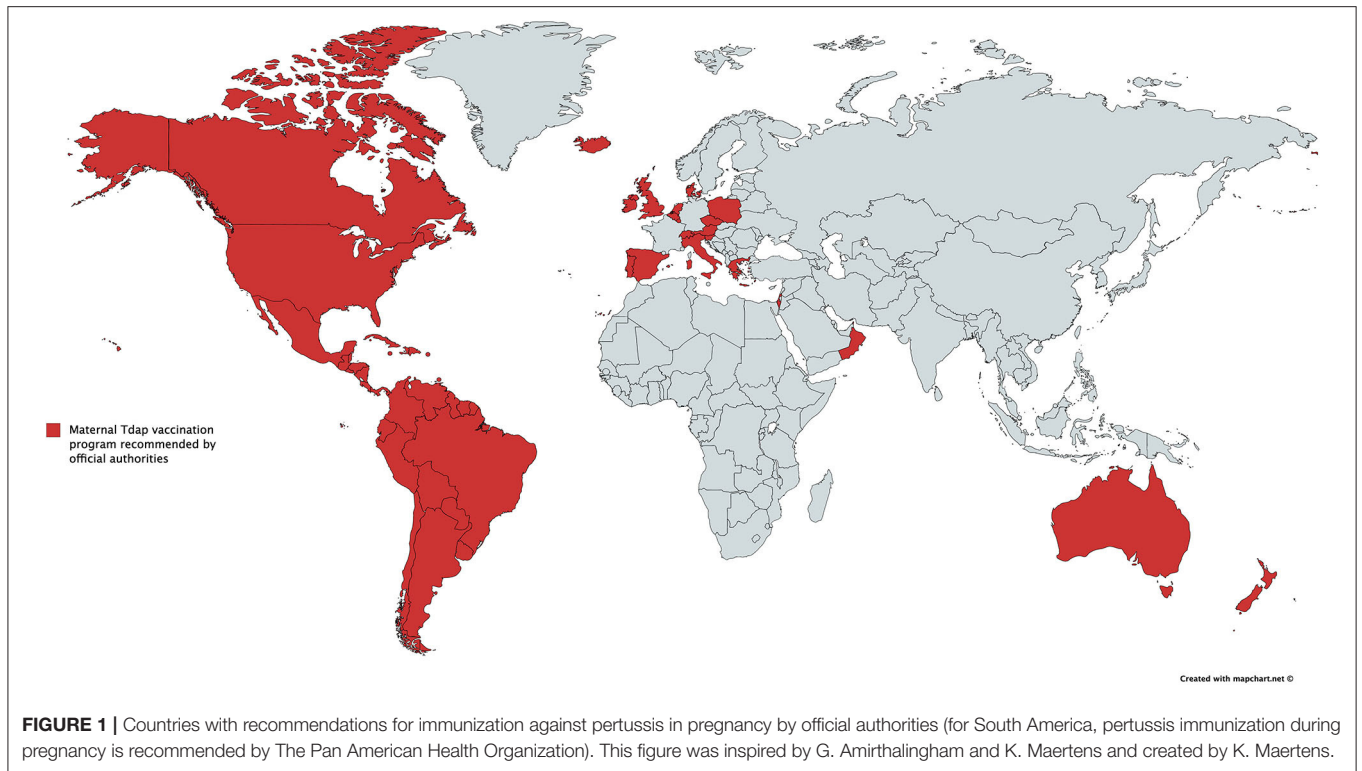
Maternal Tdap vaccination program recommended by official authorities

Created with mapchart.net ©

**FIGURE 1 |** Countries with recommendations for immunization against pertussis in pregnancy by official authorities (for South America, pertussis immunization during pregnancy is recommended by The Pan American Health Organization). This figure was inspired by G. Amirthalingham and K. Maertens and created by K. Maertens.